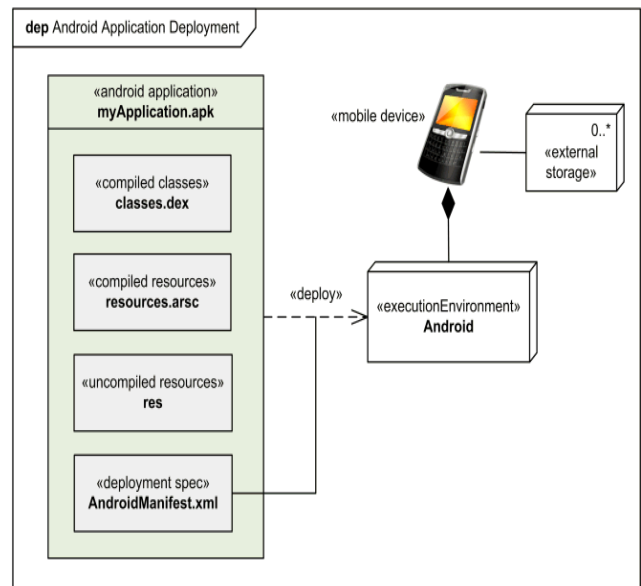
dep Android Application Deployment

«android application»
myApplication.apk

«compiled classes»
classes.dex

«compiled resources»
resources.arsc

«uncompiled resources»
res

«deployment spec»
AndroidManifest.xml

«deploy»

«mobile device»

0..*
«external storage»

«executionEnvironment»
Android